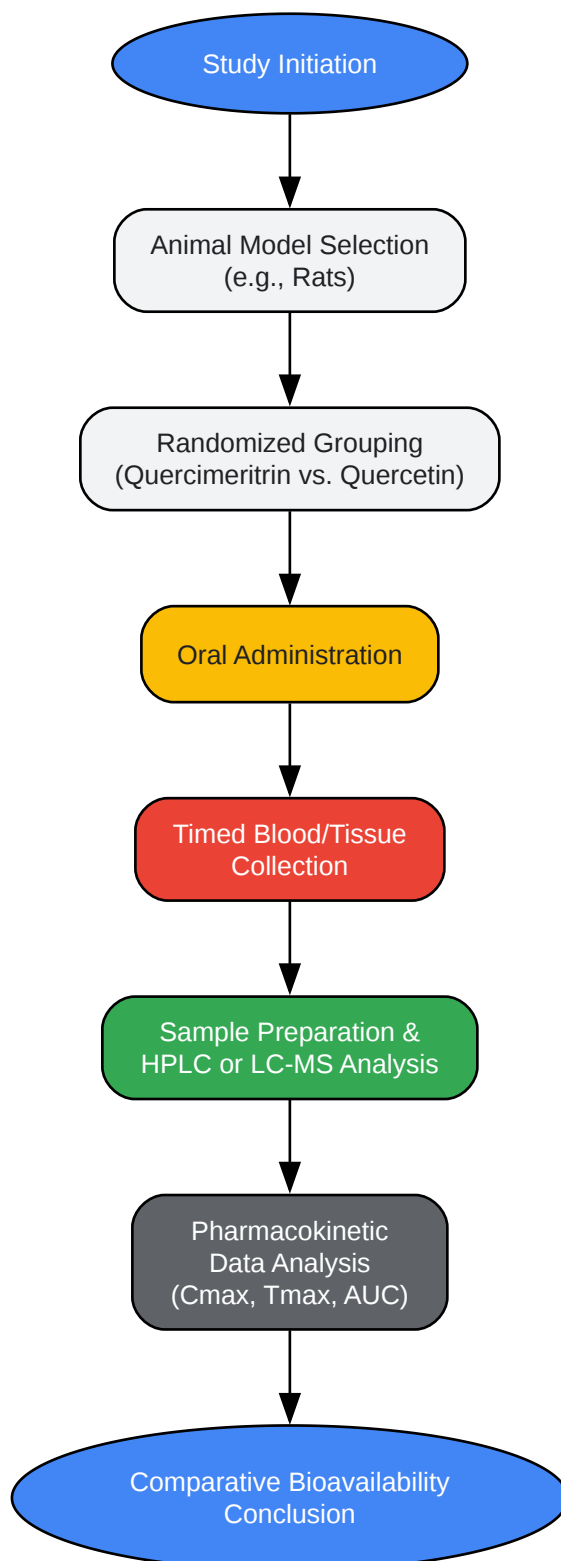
Study Initiation

Animal Model Selection
(e.g., Rats)

Randomized Grouping
(Quercimeritrin vs. Quercetin)

Oral Administration

Timed Blood/Tissue
Collection

Sample Preparation &
HPLC or LC-MS Analysis

Pharmacokinetic
Data Analysis
(Cmax, Tmax, AUC)

Comparative Bioavailability
Conclusion